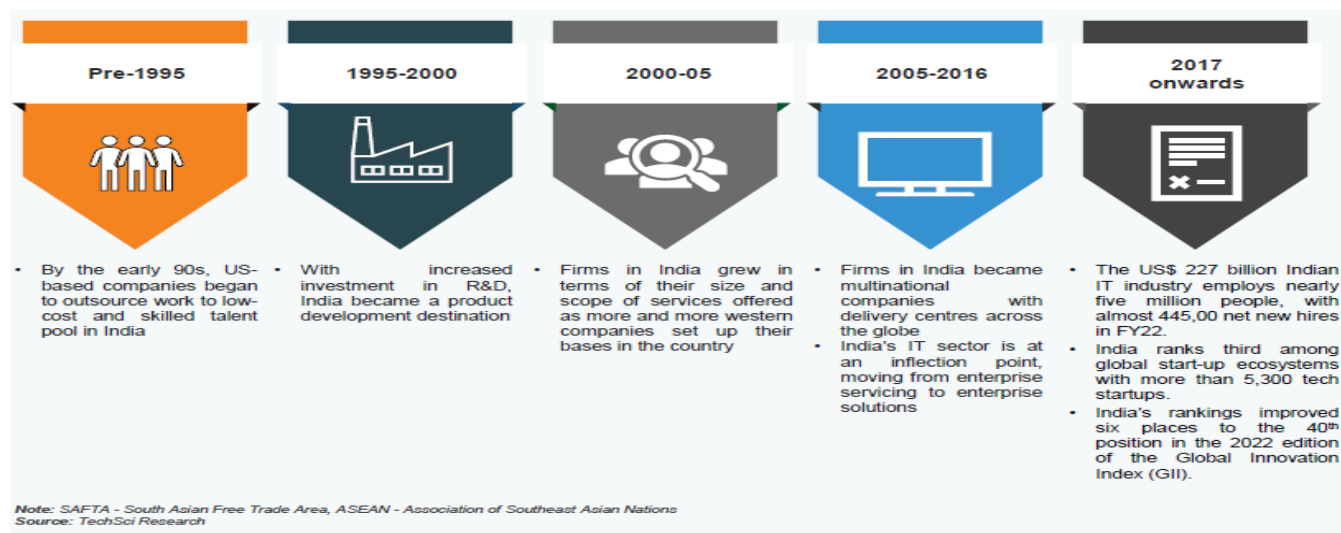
Pre-1995

1995-2000

2000-05

2005-2016

2017 onwards

• By the early 90s, US-based companies began to outsource work to low-cost and skilled talent pool in India

• With increased investment in R&D, India became a product development destination

• Firms in India grew in terms of their size and scope of services offered as more and more western companies set up their bases in the country

• Firms in India became multinational companies with delivery centres across the globe
• India's IT sector is at an inflection point, moving from enterprise servicing to enterprise solutions

• The US$ 227 billion Indian IT industry employs nearly five million people, with almost 445,00 net new hires in FY22.
• India ranks third among global start-up ecosystems with more than 5,300 tech startups.
• India's rankings improved six places to the 40$^{th}$ position in the 2022 edition of the Global Innovation Index (GII).

Note: SAFTA - South Asian Free Trade Area, ASEAN - Association of Southeast Asian Nations
Source: TechSci Research